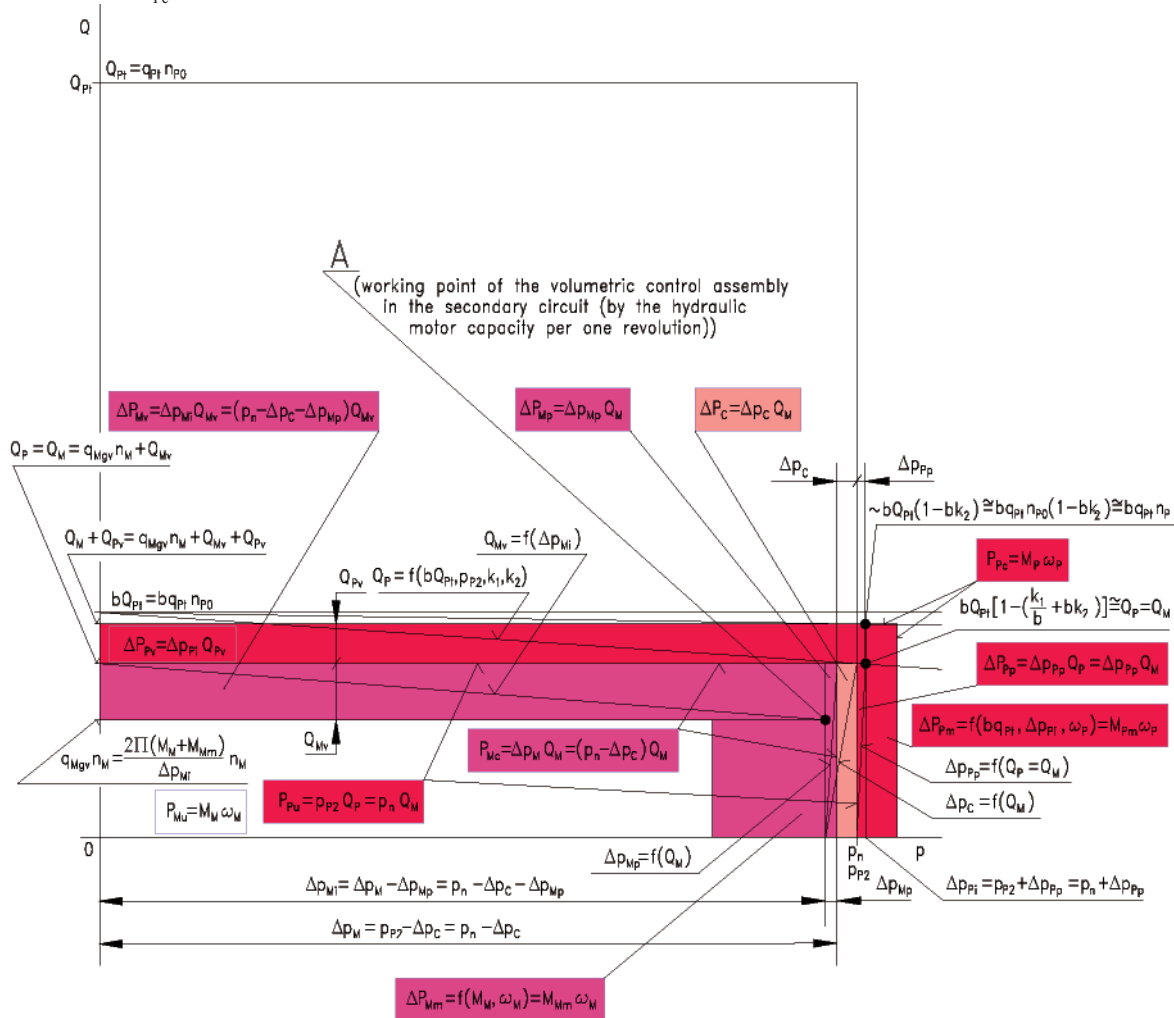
Q

$Q_{Pt}$

$Q_{Pt} = q_{Pt}\, n_{P0}$

A
(working point of the volumetric control assembly in the secondary circuit (by the hydraulic motor capacity per one revolution))

$\Delta P_{Mv} = \Delta p_{Mi} Q_{Mv} = (p_n - \Delta p_C - \Delta p_{Mp}) Q_{Mv}$

$\Delta P_{Mp} = \Delta p_{Mp}\, Q_M$

$\Delta P_C = \Delta p_C\, Q_M$

$Q_P = Q_M = q_{Mgv}\, n_M + Q_{Mv}$

$\Delta p_C$

$\Delta p_{Pp}$

$\sim bQ_{Pt}(1-bk_2) \cong bq_{Pt}\, n_{P0}(1-bk_2) \cong bq_{Pt}\, n_P$

$Q_M + Q_{Pv} = q_{Mgv}\, n_M + Q_{Mv} + Q_{Pv}$

$Q_{Mv} = f(\Delta p_{Mi})$

$P_{Pc} = M_P\, \omega_P$

$Q_{Pv}$

$Q_P = f(bQ_{Pt}, p_{P2}, k_1, k_2)$

$bQ_{Pt} = bq_{Pt}\, n_{P0}$

$bQ_{Pt}[1-(\frac{k_1}{b}+bk_2)] \cong Q_P = Q_M$

$\Delta P_{Pv} = \Delta p_{Pi}\, Q_{Pv}$

$\Delta P_{Pp} = \Delta p_{Pp}\, Q_P = \Delta p_{Pp}\, Q_M$

$\Delta P_{Pm} = f(bq_{Pt}, \Delta p_{Pi}, \omega_P) = M_{Pm}\, \omega_P$

$Q_{Mv}$

$P_{Mc} = \Delta p_M\, Q_M = (p_n - \Delta p_C) Q_M$

$q_{Mgv}\, n_M = \frac{2\Pi(M_M + M_{Mm})}{\Delta p_{Mi}}\, n_M$

$\Delta p_{Pp} = f(Q_P = Q_M)$

$P_{Pu} = p_{P2}\, Q_P = p_n\, Q_M$

$\Delta p_C = f(Q_M)$

$P_{Mu} = M_M\, \omega_M$

0

$\Delta p_{Mp} = f(Q_M)$

$p_n$

$p_{P2}$

p

$\Delta p_{Mi} = \Delta p_M - \Delta p_{Mp} = p_n - \Delta p_C - \Delta p_{Mp}$

$\Delta p_{Mp}$

$\Delta p_{Pi} = p_{P2} + \Delta p_{Pp} = p_n + \Delta p_{Pp}$

$\Delta p_M = p_{P2} - \Delta p_C = p_n - \Delta p_C$

$\Delta P_{Mm} = f(M_M, \omega_M) = M_{Mm}\, \omega_M$